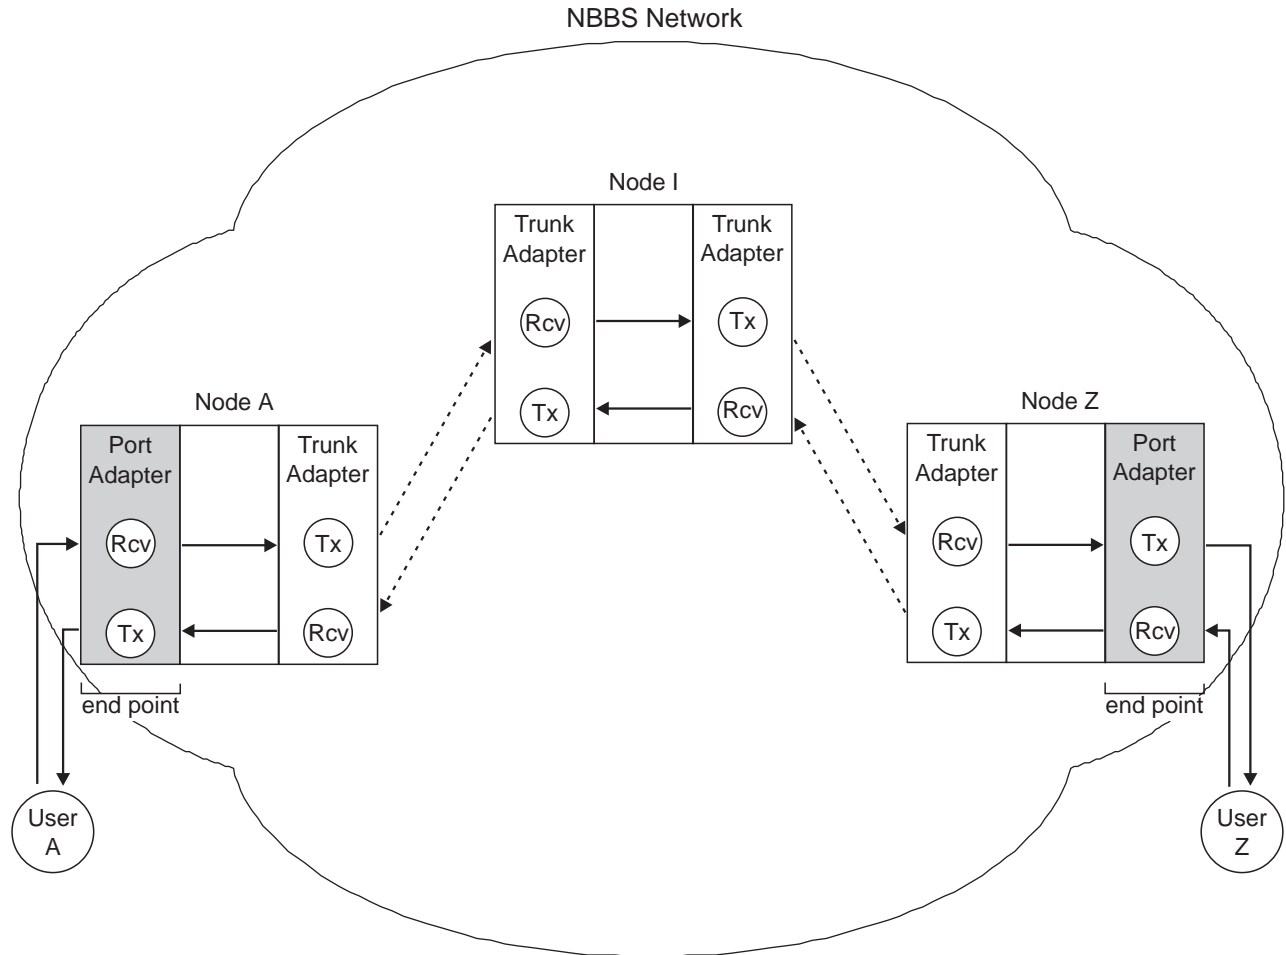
NBBS Network

Node I

Trunk Adapter

Rcv

Tx

Trunk Adapter

Tx

Rcv

Node A

Port Adapter

Rcv

Tx

Trunk Adapter

Tx

Rcv

end point

Node Z

Trunk Adapter

Rcv

Tx

Port Adapter

Tx

Rcv

end point

User A

User Z